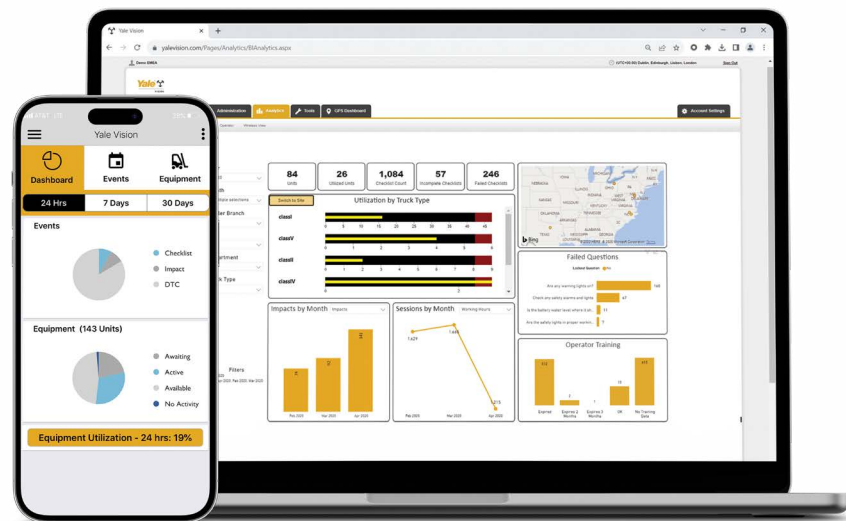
Yale Vision
yalevision.com/Pages/Analytics/BIAnalytics.aspx

Administration
Analytics
Tools
GPS Dashboard
Account Settings

84
Units

26
Utilized Units

1,084
Checklist Count

57
Incomplete Checklists

246
Failed Checklists

Switch to Site

Utilization by Truck Type

classI
classV
classII
classIV

Failed Questions

Are any warning lights on?
Check any safety alarms and lights
Is the battery water level where it sh...
Are the safety lights in proper workin...

Impacts by Month

Impacts

Feb 2023
Mar 2023
Apr 2023

Sessions by Month

Working Hours

Feb 2023
Mar 2023
Apr 2023

Operator Training

Expired
Expires 2 Months
Expires 3 Months
OK
No Training Data

Filters

Yale Vision

Dashboard
Events
Equipment

24 Hrs
7 Days
30 Days

Events

Checklist
Impact
DTC

Equipment (143 Units)

Awaiting
Active
Available
No Activity

Equipment Utilization - 24 hrs: 19%